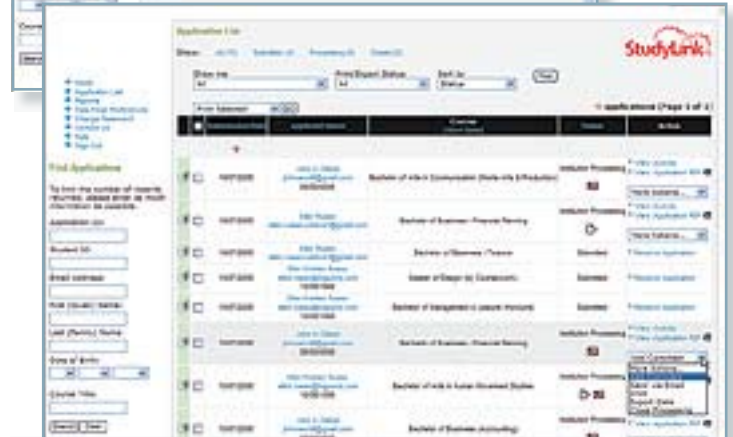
StudyLink

Application List

Find Applications

Application ID

Student ID

Email Address

First (Given) Name

Last (Family) Name

Date of Birth

Course Title

Bachelor of Arts in Communication (Radio Arts & Production)

Bachelor of Business - Financial Planning

Bachelor of Business (Finance)

Master of Design (by Coursework)

Bachelor of Management in Leisure (Honours)

Bachelor of Business - Financial Planning

Bachelor of Arts in Asian Movement Studies

Bachelor of Business (Accounting)

Institution Processing

Institution Processing

Submitted

Submitted

Submitted

Institution Processing

Institution Processing

Institution Processing

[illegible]